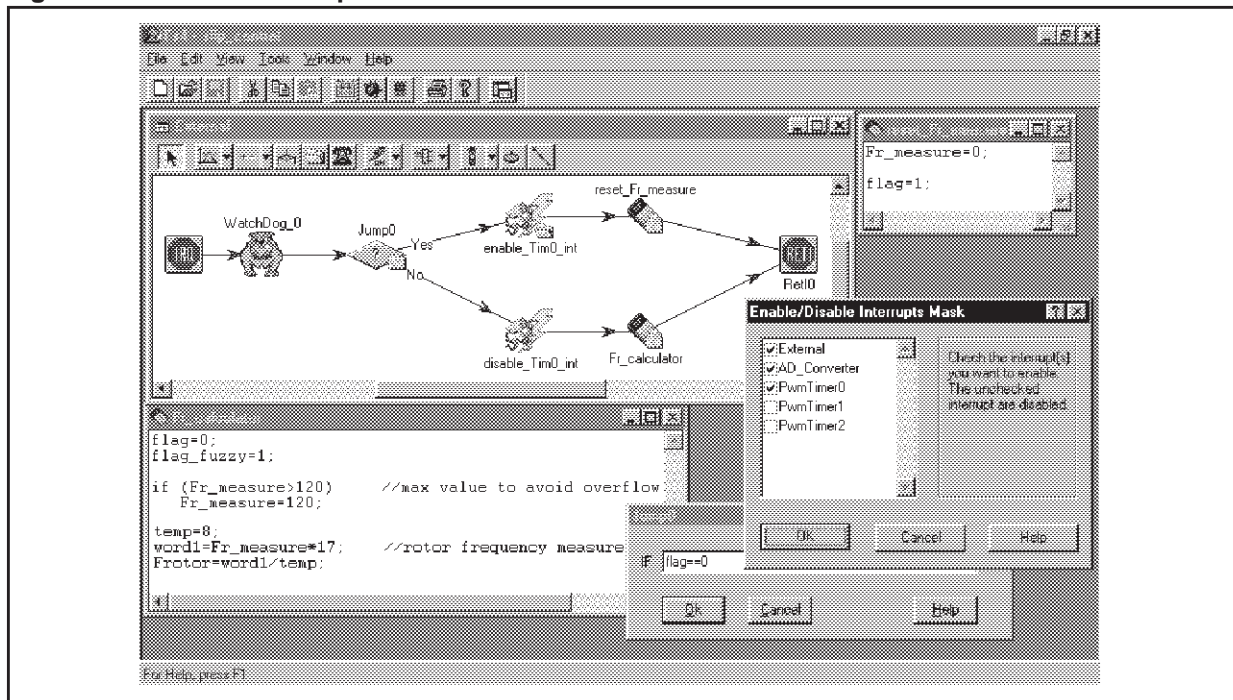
File Edit View Tools Window Help

Fr_measure=0;

flag=1;

WatchDog_0

Jump0

Yes

No

enable_Tim0_int

reset_Fr_measure

RetI0

disable_Tim0_int

Fr_calculator

Enable/Disable Interrupts Mask

External
AD_Converter
PwmTimer0
PwmTimer1
PwmTimer2

Check the interrupt(s) you want to enable. The unchecked interrupt are disabled.

OK

Cancel

Help

flag=0;
flag_fuzzy=1;

if (Fr_measure>120) //max value to avoid overflow
Fr_measure=120;

temp=8;
word1=Fr_measure*17; //rotor frequency measure
Frotor=word1/temp;

IF flag==0

Ok

Cancel

Help

For Help, press F1